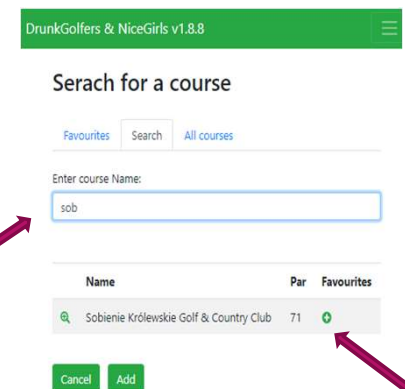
DrunkGolfers & NiceGirls v1.8.8

Serach for a course

Favourites Search All courses

Enter course Name:

sob

| | Name | Par | Favourites |
|---|---|---|---|
| | Sobienie Królewskie Golf & Country Club | 71 | |

Cancel Add